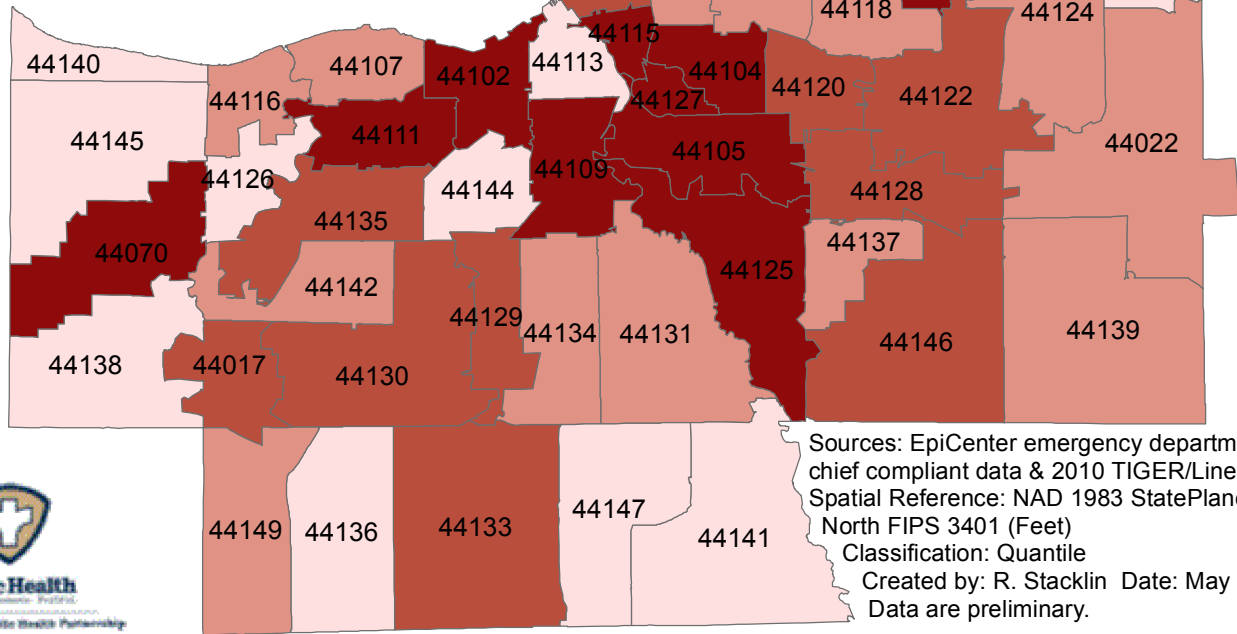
44118
44124
44140
44107
44102
44113
44115
44104
44127
44120
44122
44116
44111
44145
44022
44105
44109
44126
44144
44128
44135
44137
44070
44125
44142
44129
44134
44131
44146
44139
44138
44017
44130

Sources: EpiCenter emergency departm
chief compliant data & 2010 TIGER/Line
Spatial Reference: NAD 1983 StatePlane
North FIPS 3401 (Feet)
Classification: Quantile
Created by: R. Stacklin Date: May
Data are preliminary.

44149
44136
44133
44147
44141

Health
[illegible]
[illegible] Health Partnership